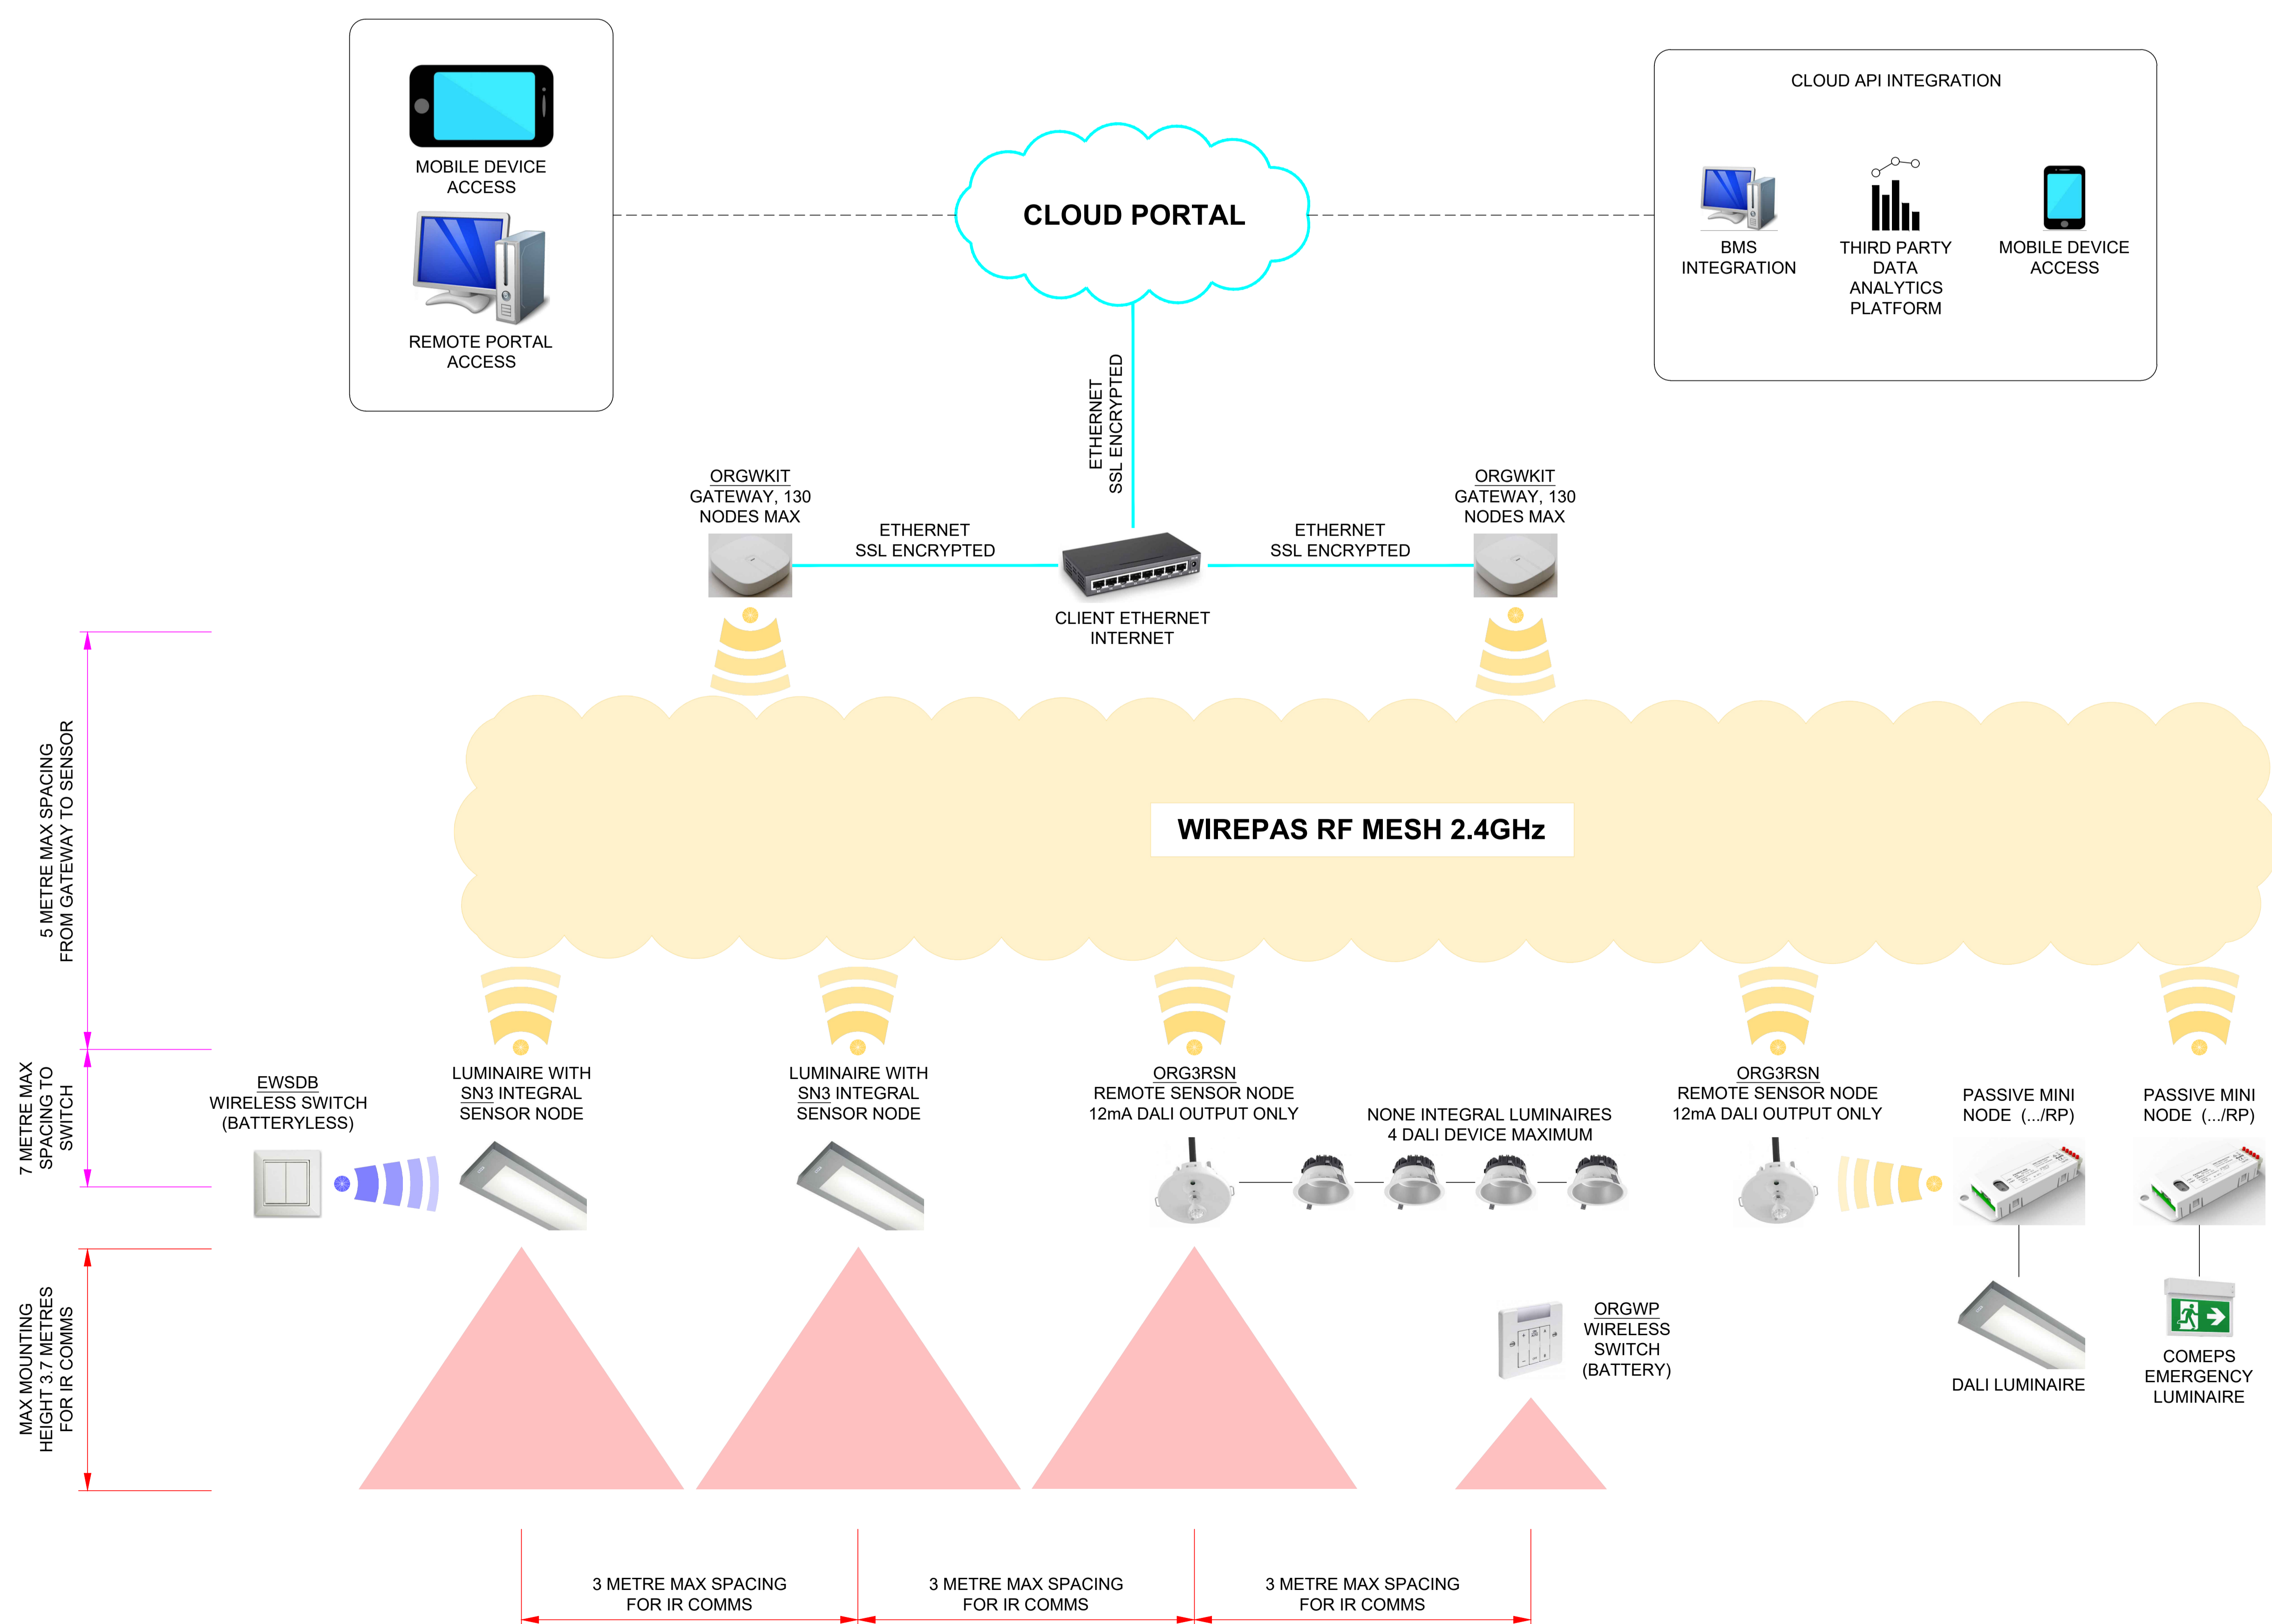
MOBILE DEVICE ACCESS

REMOTE PORTAL ACCESS

CLOUD PORTAL

CLOUD API INTEGRATION

BMS INTEGRATION

THIRD PARTY DATA ANALYTICS PLATFORM

MOBILE DEVICE ACCESS

ETHERNET SSL ENCRYPTED

ORGWKIT GATEWAY, 130 NODES MAX

ETHERNET SSL ENCRYPTED

ETHERNET SSL ENCRYPTED

ORGWKIT GATEWAY, 130 NODES MAX

CLIENT ETHERNET INTERNET

5 METRE MAX SPACING FROM GATEWAY TO SENSOR

WIREPAS RF MESH 2.4GHz

7 METRE MAX SPACING TO SWITCH

EWSDB WIRELESS SWITCH (BATTERYLESS)

LUMINAIRE WITH SN3 INTEGRAL SENSOR NODE

LUMINAIRE WITH SN3 INTEGRAL SENSOR NODE

ORG3RSN REMOTE SENSOR NODE 12mA DALI OUTPUT ONLY

NONE INTEGRAL LUMINAIRES 4 DALI DEVICE MAXIMUM

ORG3RSN REMOTE SENSOR NODE 12mA DALI OUTPUT ONLY

PASSIVE MINI NODE (.../RP)

PASSIVE MINI NODE (.../RP)

MAX MOUNTING HEIGHT 3.7 METRES FOR IR COMMS

ORGWP WIRELESS SWITCH (BATTERY)

DALI LUMINAIRE

COMEPS EMERGENCY LUMINAIRE

3 METRE MAX SPACING FOR IR COMMS

3 METRE MAX SPACING FOR IR COMMS

3 METRE MAX SPACING FOR IR COMMS